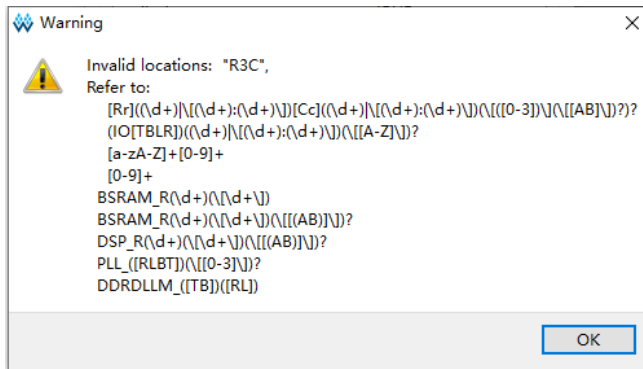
Warning

Invalid locations: "R3C",
Refer to:
[Rr]((\d+)|\[(\d+):(\d+)\])[Cc]((\d+)|\[(\d+):(\d+)\])(\[([0-3])\](\[[AB]\])?)?
(IO[TBLR])((\d+)|\[(\d+):(\d+)\])(\[[A-Z]\])?
[a-zA-Z]+[0-9]+
[0-9]+
BSRAM_R(\d+)(\[\d+\])
BSRAM_R(\d+)(\[\d+\])(\[[(AB)]\])?
DSP_R(\d+)(\[\d+\])(\[[(AB)]\])?
PLL_([RLBT])(\[[0-3]\])?
DDRDLLM_([TB])([RL])

OK